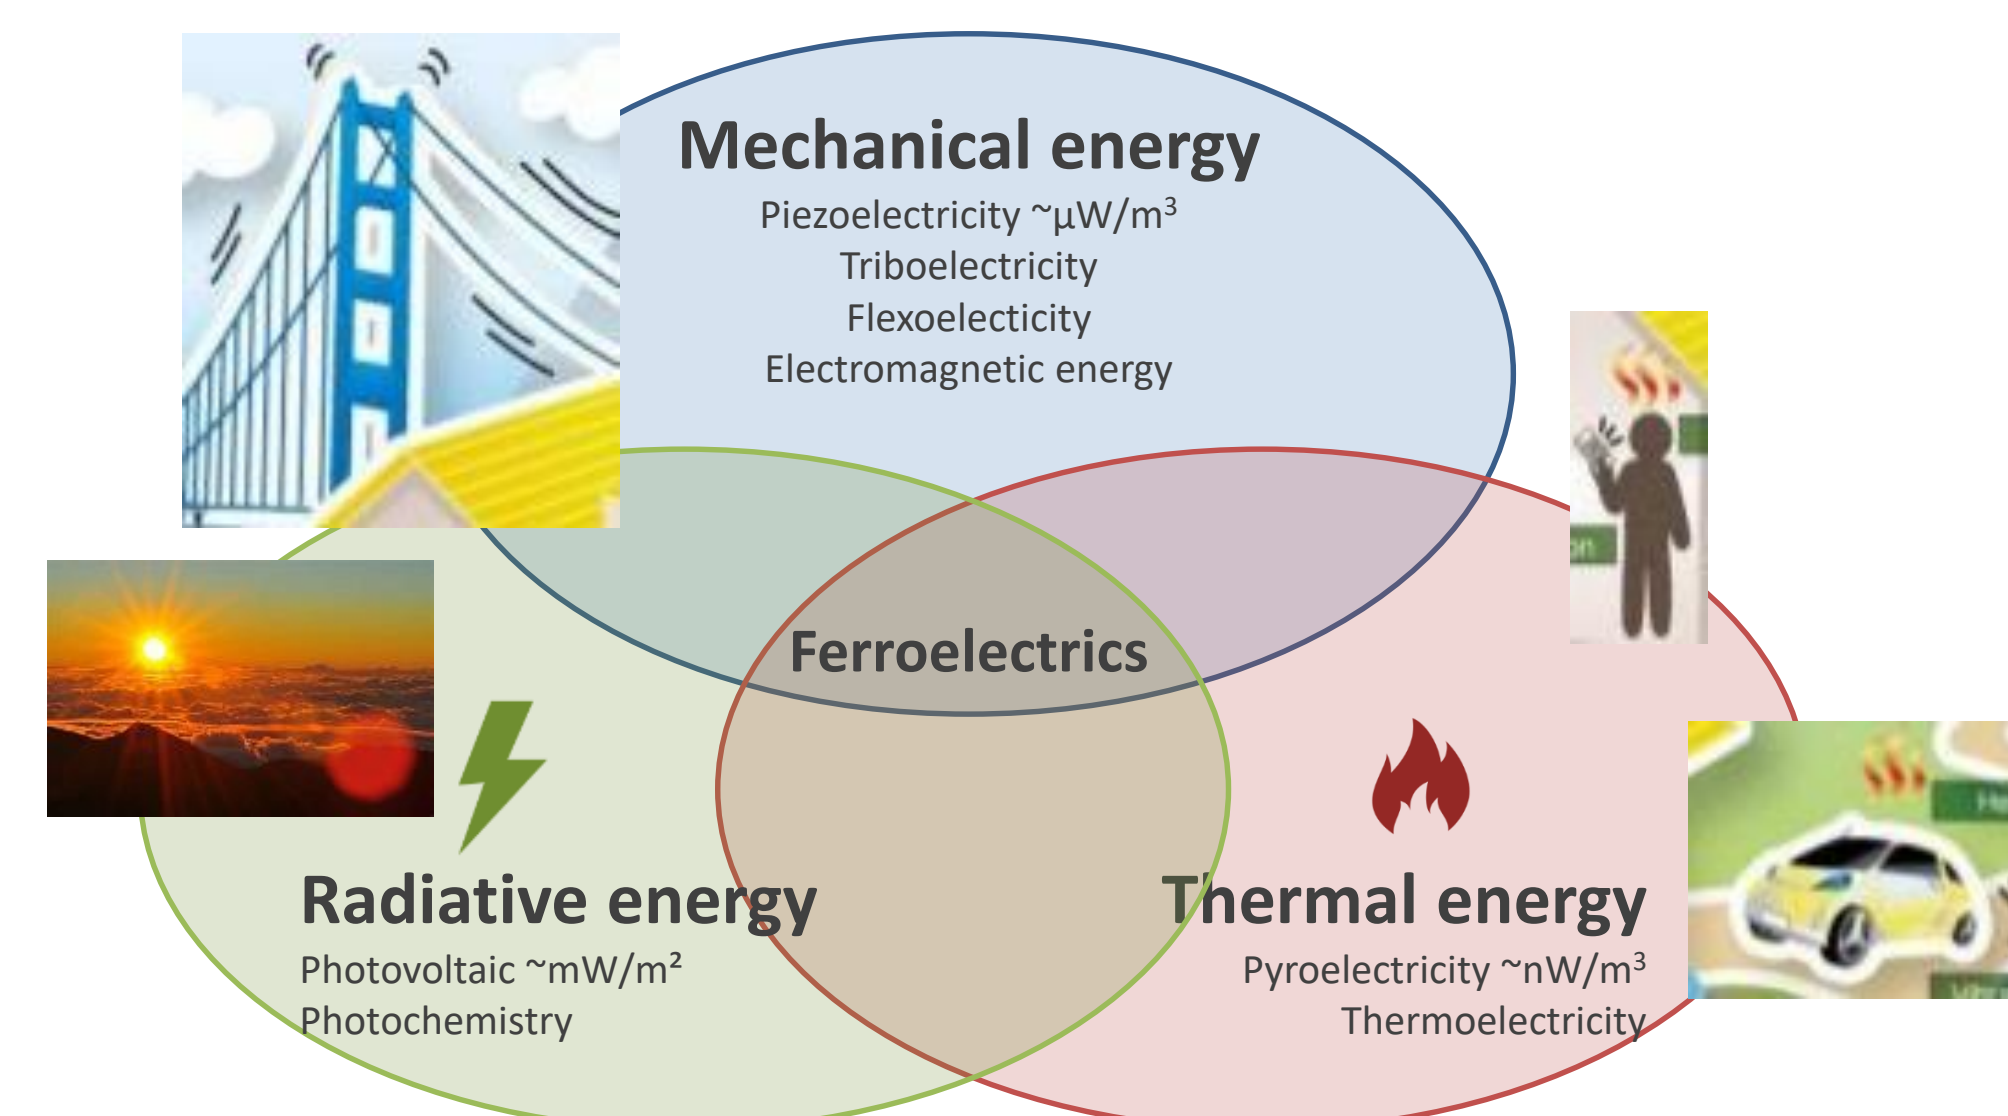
Mechanical energy

Piezoelectricity ~µW/m$^3$
Triboelectricity
Flexoelecticity
Electromagnetic energy

Ferroelectrics

Radiative energy

Photovoltaic ~mW/m$^2$
Photochemistry

Thermal energy

Pyroelectricity ~nW/m$^3$
Thermoelectricity